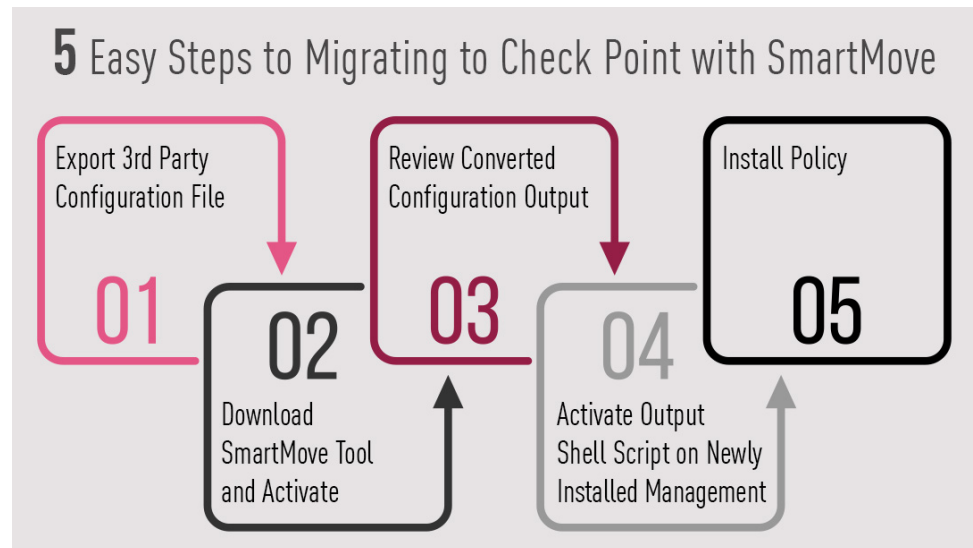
5 Easy Steps to Migrating to Check Point with SmartMove

Export 3rd Party Configuration File

01

02

Download SmartMove Tool and Activate

Review Converted Configuration Output

03

04

Activate Output Shell Script on Newly Installed Management

Install Policy

05